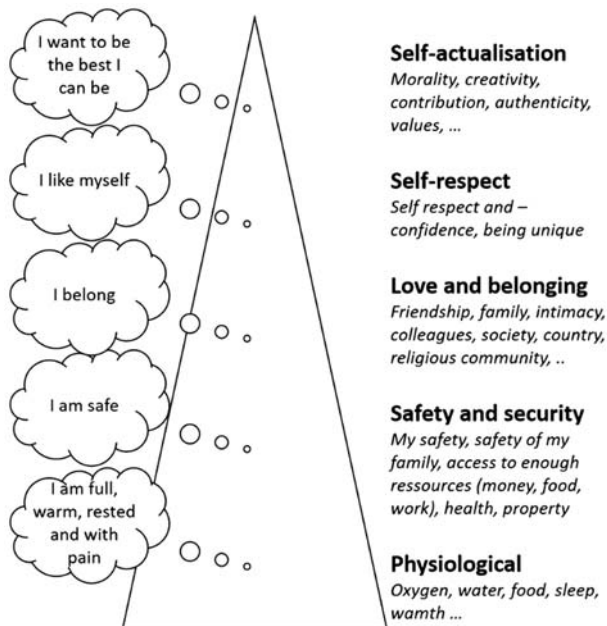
I want to be the best I can be

I like myself

I belong

I am safe

I am full, warm, rested and with pain

**Self-actualisation**
*Morality, creativity, contribution, authenticity, values, ...*

**Self-respect**
*Self respect and – confidence, being unique*

**Love and belonging**
*Friendship, family, intimacy, colleagues, society, country, religious community, ..*

**Safety and security**
*My safety, safety of my family, access to enough ressources (money, food, work), health, property*

**Physiological**
*Oxygen, water, food, sleep, wamth ...*